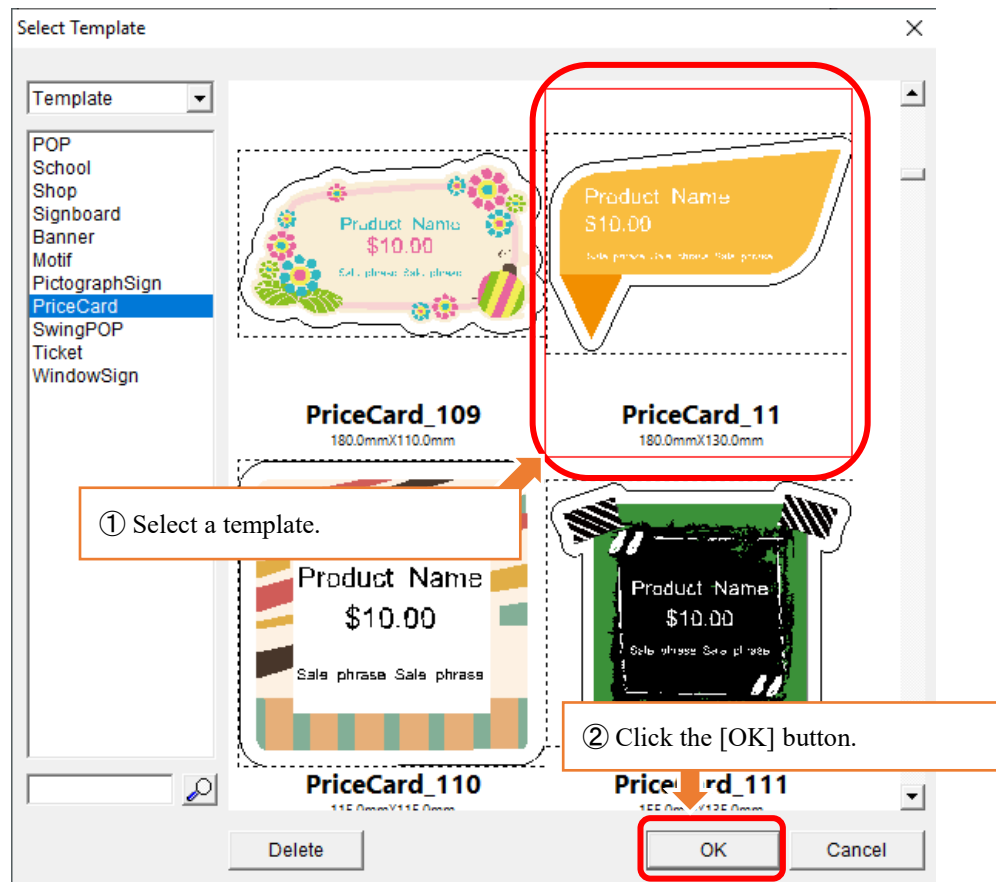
Select Template

Template

POP
School
Shop
Signboard
Banner
Motif
PictographSign
PriceCard
SwingPOP
Ticket
WindowSign

Product Name
$10.00
Sale phrase Sale phrase

PriceCard_109
180.0mmX110.0mm

Product Name
$10.00
Sale phrase Sale phrase Sale phrase

PriceCard_11
180.0mmX130.0mm

① Select a template.

Product Name
$10.00
Sale phrase Sale phrase

Product Name
$10.00
Sale phrase Sale phrase

② Click the [OK] button.

PriceCard_110
115.0mmX115.0mm

Price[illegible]rd_111
155.0m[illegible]X135.0mm

Delete

OK

Cancel